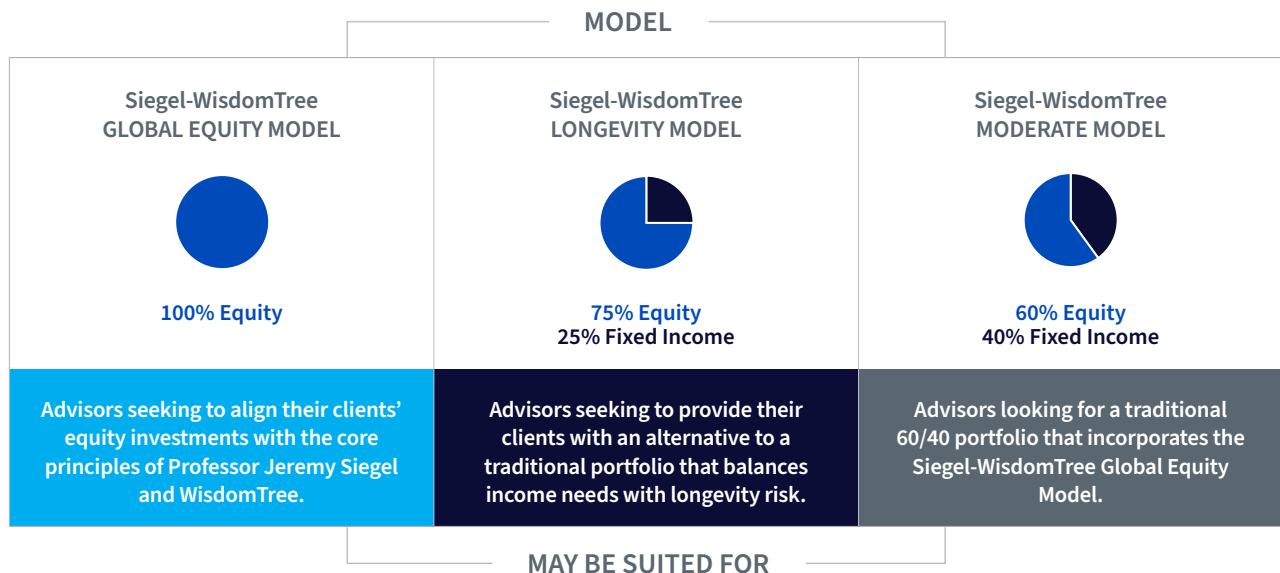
MODEL

Siegel-WisdomTree
GLOBAL EQUITY MODEL

100% Equity

Siegel-WisdomTree
LONGEVITY MODEL

75% Equity
25% Fixed Income

Siegel-WisdomTree
MODERATE MODEL

60% Equity
40% Fixed Income

Advisors seeking to align their clients' equity investments with the core principles of Professor Jeremy Siegel and WisdomTree.

Advisors seeking to provide their clients with an alternative to a traditional portfolio that balances income needs with longevity risk.

Advisors looking for a traditional 60/40 portfolio that incorporates the Siegel-WisdomTree Global Equity Model.

MAY BE SUITED FOR